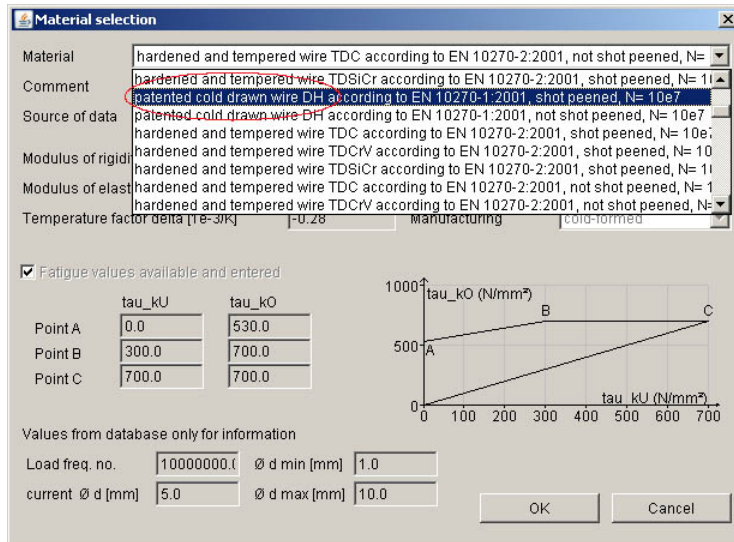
Material selection

Material
hardened and tempered wire TDC according to EN 10270-2:2001, not shot peened, N=

Comment
Source of data
Modulus of rigidi
Modulus of elast

hardened and tempered wire TDSiCr according to EN 10270-2:2001, shot peened, N= 1
patented cold drawn wire DH according to EN 10270-1:2001, shot peened, N= 10e7
patented cold drawn wire DH according to EN 10270-1:2001, not shot peened, N= 10e7
hardened and tempered wire TDC according to EN 10270-2:2001, shot peened, N= 10e
hardened and tempered wire TDCrV according to EN 10270-2:2001, shot peened, N= 10
hardened and tempered wire TDSiCr according to EN 10270-2:2001, shot peened, N= 1
hardened and tempered wire TDC according to EN 10270-2:2001, not shot peened, N= 1
hardened and tempered wire TDCrV according to EN 10270-2:2001, not shot peened, N=

Temperature factor delta [1e-3/K]
-0.28
Manufacturing
cold-formed

Fatigue values available and entered

| | tau_kU | tau_kO |
|---|---|---|
| Point A | 0.0 | 530.0 |
| Point B | 300.0 | 700.0 |
| Point C | 700.0 | 700.0 |

1000
tau_kO (N/mm²)
B
C
500
A
0
0 100 200 300 400 500 600 700
tau_kU (N/mm²)

Values from database only for information

Load freq. no.
10000000.(
Ø d min [mm]
1.0
current Ø d [mm]
5.0
Ø d max [mm]
10.0

OK
Cancel